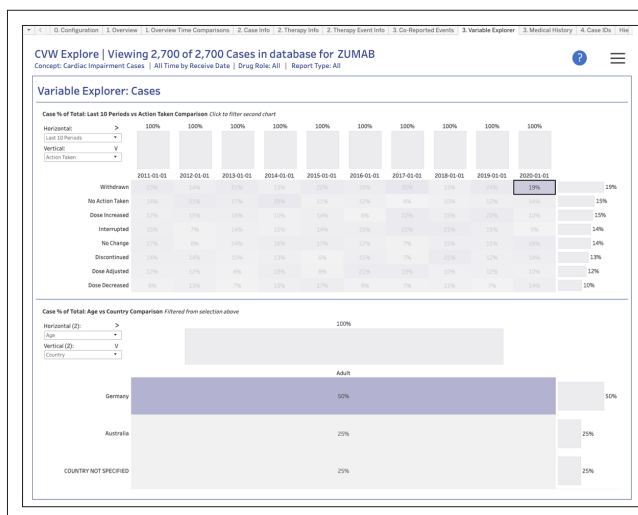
0. Configuration | 1. Overview | 1. Overview Time Comparisons | 2. Case Info | 2. Therapy Info | 2. Therapy Event Info | 3. Co-Reported Events | 3. Variable Explorer | 3. Medical History | 4. Case IDs | Hie

CVW Explore | Viewing 2,700 of 2,700 Cases in database for ZUMAB
Concept: Cardiac Impairment Cases | All Time by Receive Date | Drug Role: All | Report Type: All

Variable Explorer: Cases

Case % of Total: Last 10 Periods vs Action Taken Comparison Click to filter second chart

Horizontal: >
Last 10 Periods
Vertical: V
Action Taken

| | 2011-01-01 | 2012-01-01 | 2013-01-01 | 2014-01-01 | 2015-01-01 | 2016-01-01 | 2017-01-01 | 2018-01-01 | 2019-01-01 | 2020-01-01 | |
|---|---|---|---|---|---|---|---|---|---|---|---|
| | 100% | 100% | 100% | 100% | 100% | 100% | 100% | 100% | 100% | 100% | |
| Withdrawn | 17% | 14% | 11% | 13% | 15% | 16% | 20% | 13% | 15% | 19% | 19% |
| No Action Taken | 14% | 11% | 17% | 20% | 11% | 15% | 9% | 15% | 12% | 14% | 15% |
| Dose Increased | 17% | 15% | 16% | 15% | 14% | 8% | 22% | 15% | 20% | 10% | 15% |
| Interrupted | 15% | 7% | 14% | 10% | 14% | 15% | 12% | 17% | 15% | 9% | 14% |
| No Change | 17% | 8% | 14% | 16% | 17% | 12% | 7% | 15% | 15% | 19% | 14% |
| Discontinued | 14% | 14% | 10% | 13% | 9% | 15% | 7% | 21% | 12% | 14% | 13% |
| Dose Adjusted | 12% | 15% | 9% | 18% | 8% | 21% | 19% | 10% | 10% | 10% | 12% |
| Dose Decreased | 8% | 13% | 7% | 13% | 17% | 9% | 7% | 11% | 7% | 14% | 10% |

Case % of Total: Age vs Country Comparison Filtered from selection above

Horizontal (2): >
Age
Vertical (2): V
Country

| | Adult | |
|---|---|---|
| | 100% | |
| Germany | 50% | 50% |
| Australia | 25% | 25% |
| COUNTRY NOT SPECIFIED | 25% | 25% |